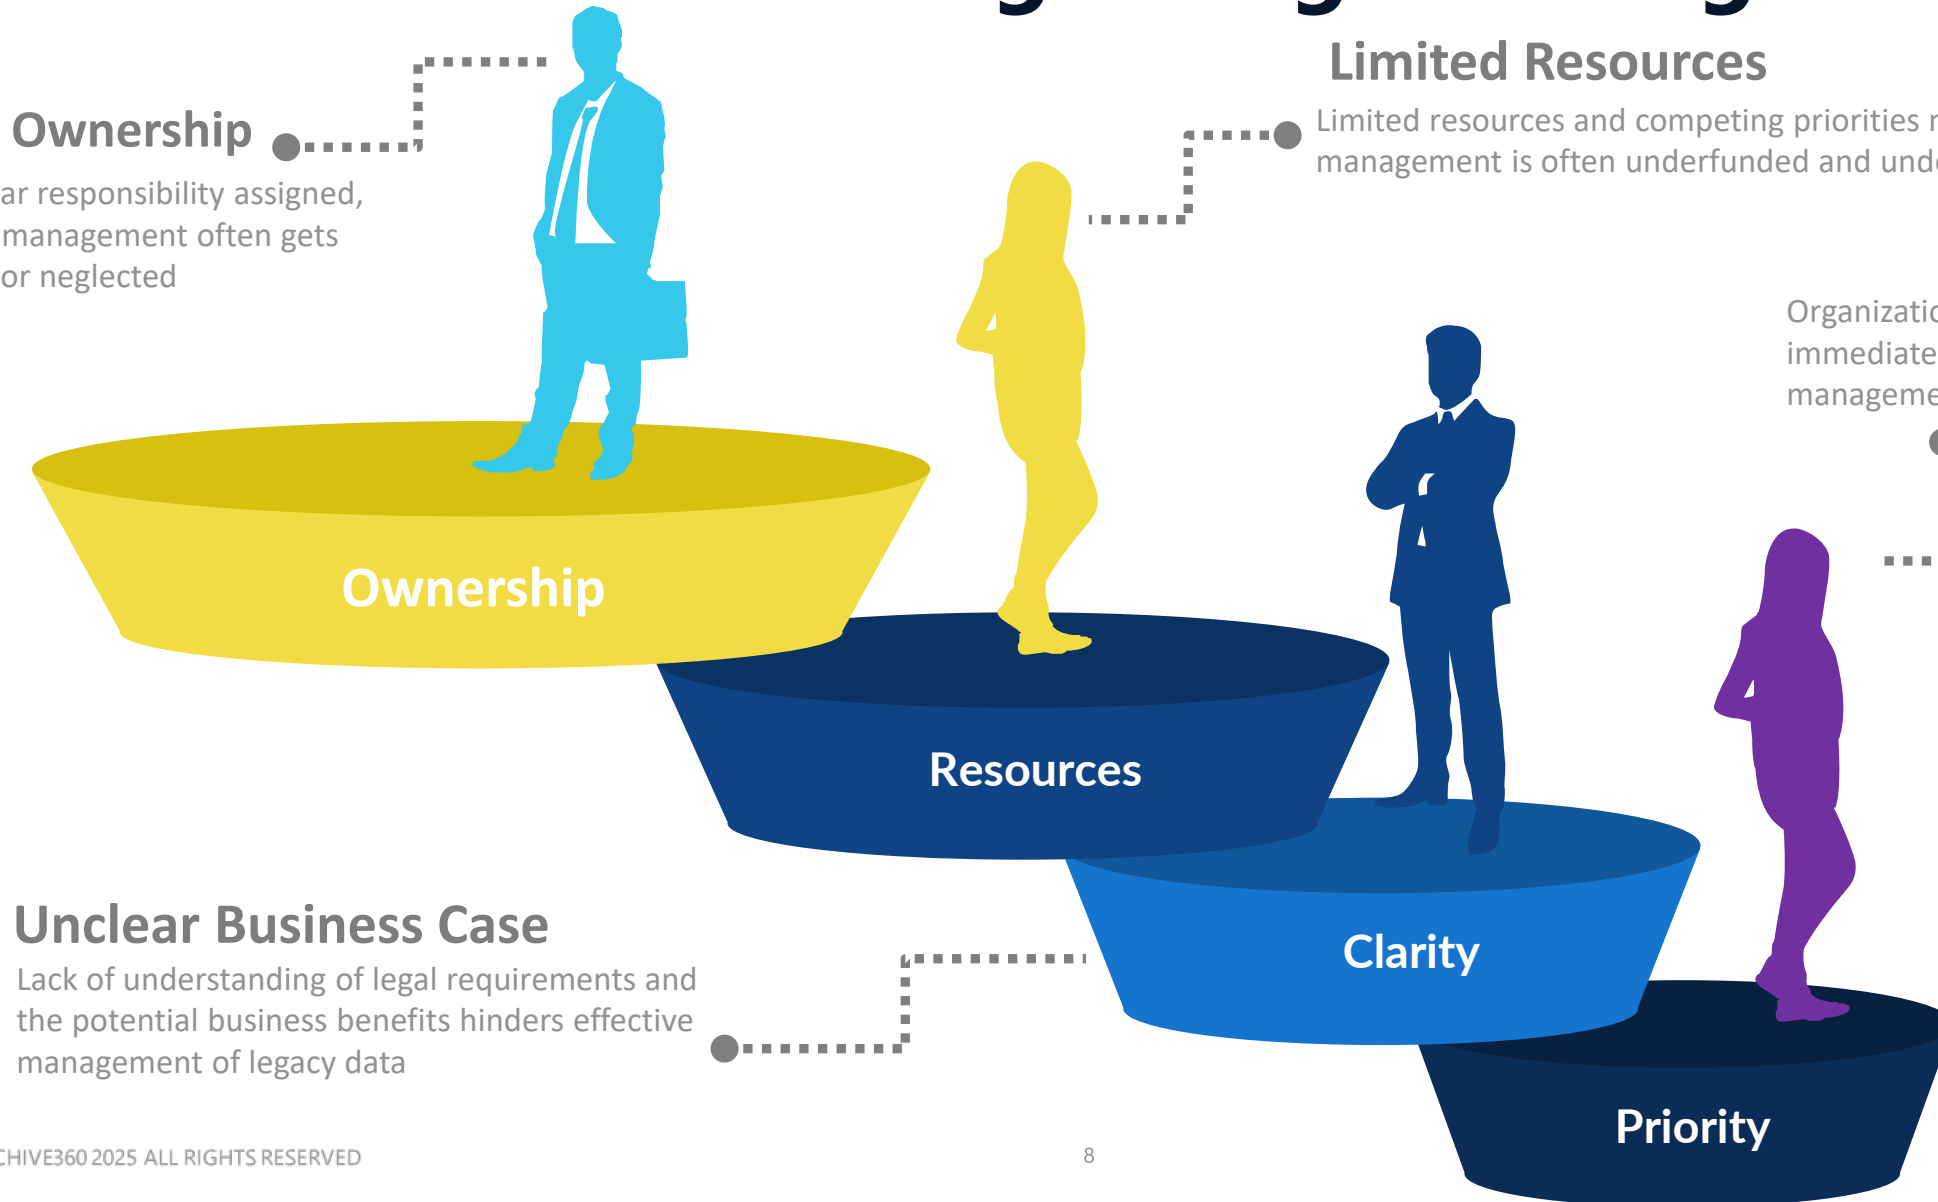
Ownership

ar responsibility assigned, management often gets or neglected

Limited Resources

Limited resources and competing priorities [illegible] management is often underfunded and und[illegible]

Organizatio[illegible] immediate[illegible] manageme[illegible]

Ownership

Resources

Clarity

Priority

Unclear Business Case

Lack of understanding of legal requirements and the potential business benefits hinders effective management of legacy data

CHIVE360 2025 ALL RIGHTS RESERVED

8